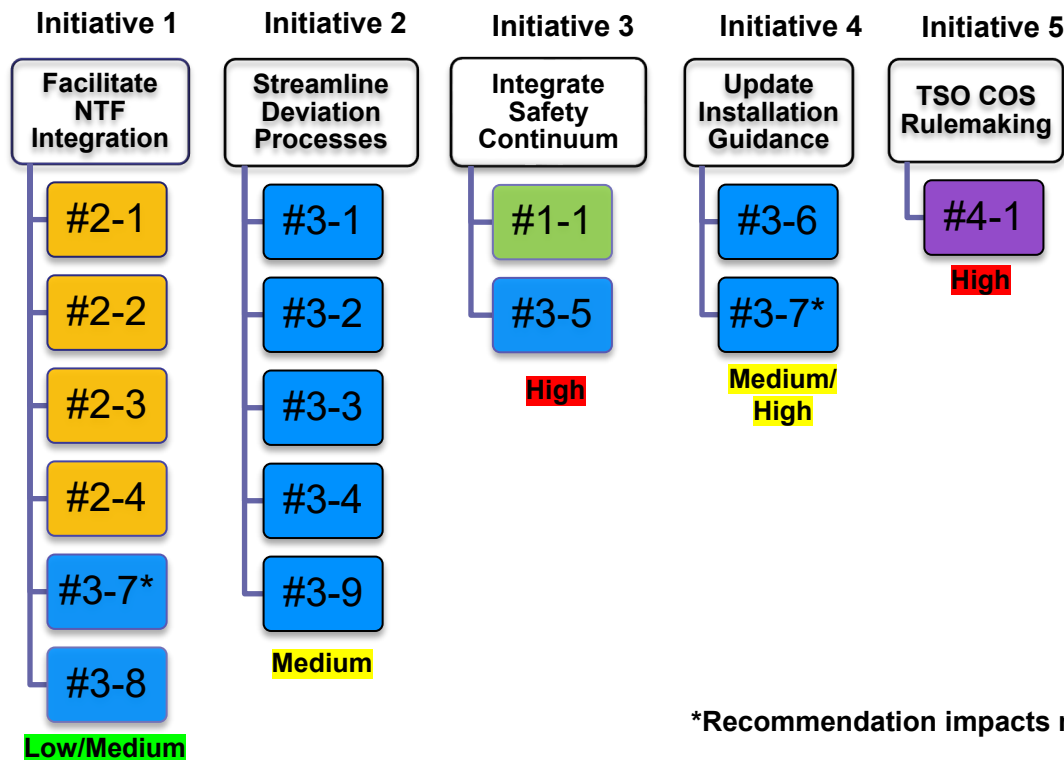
Initiative 1

Facilitate NTF Integration

#2-1

#2-2

#2-3

#2-4

#3-7*

#3-8

Low/Medium

Initiative 2

Streamline Deviation Processes

#3-1

#3-2

#3-3

#3-4

#3-9

Medium

Initiative 3

Integrate Safety Continuum

#1-1

#3-5

High

Initiative 4

Update Installation Guidance

#3-6

#3-7*

Medium/ High

Initiative 5

TSO COS Rulemaking

#4-1

High

*Recommendation impacts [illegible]